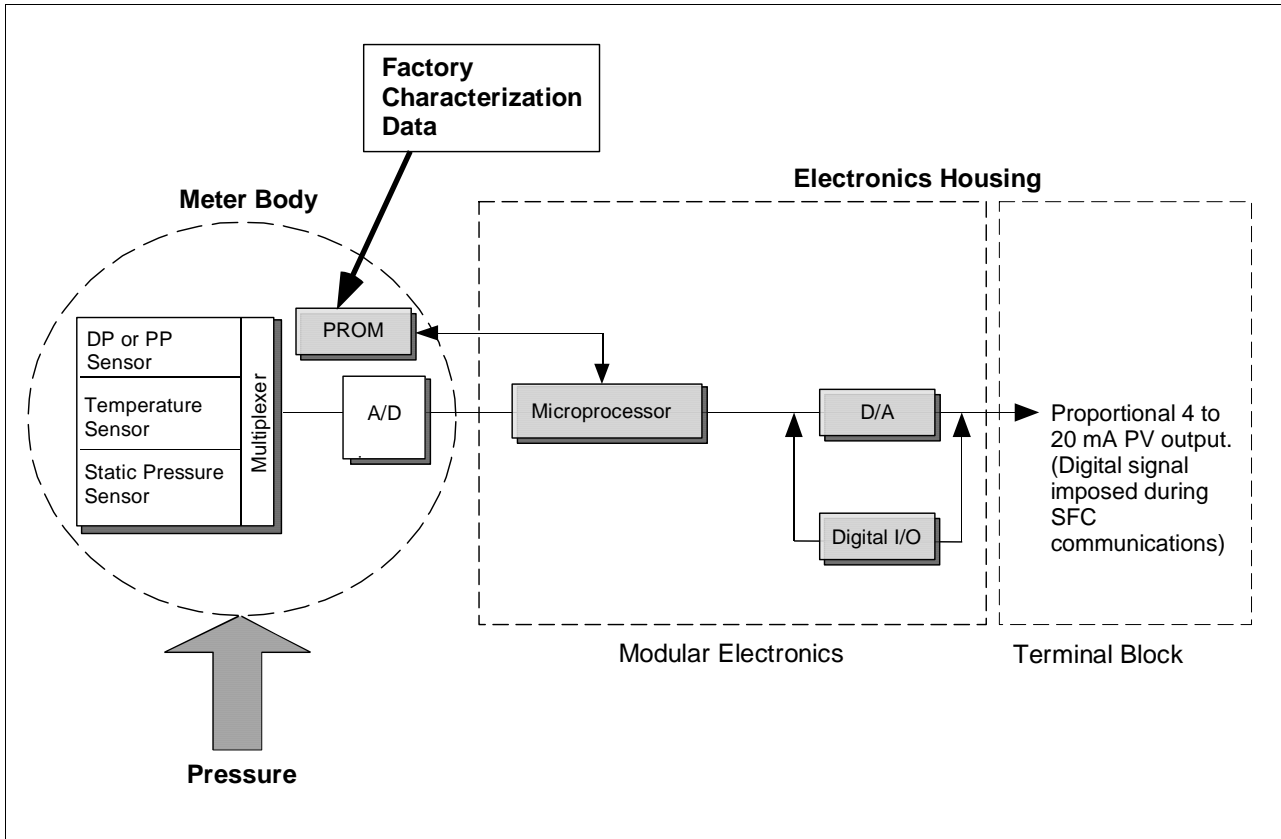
Factory Characterization Data

Electronics Housing

Meter Body

PROM

DP or PP Sensor

Temperature Sensor

Static Pressure Sensor

Multiplexer

A/D

Microprocessor

D/A

Digital I/O

Proportional 4 to 20 mA PV output. (Digital signal imposed during SFC communications)

Modular Electronics

Terminal Block

Pressure